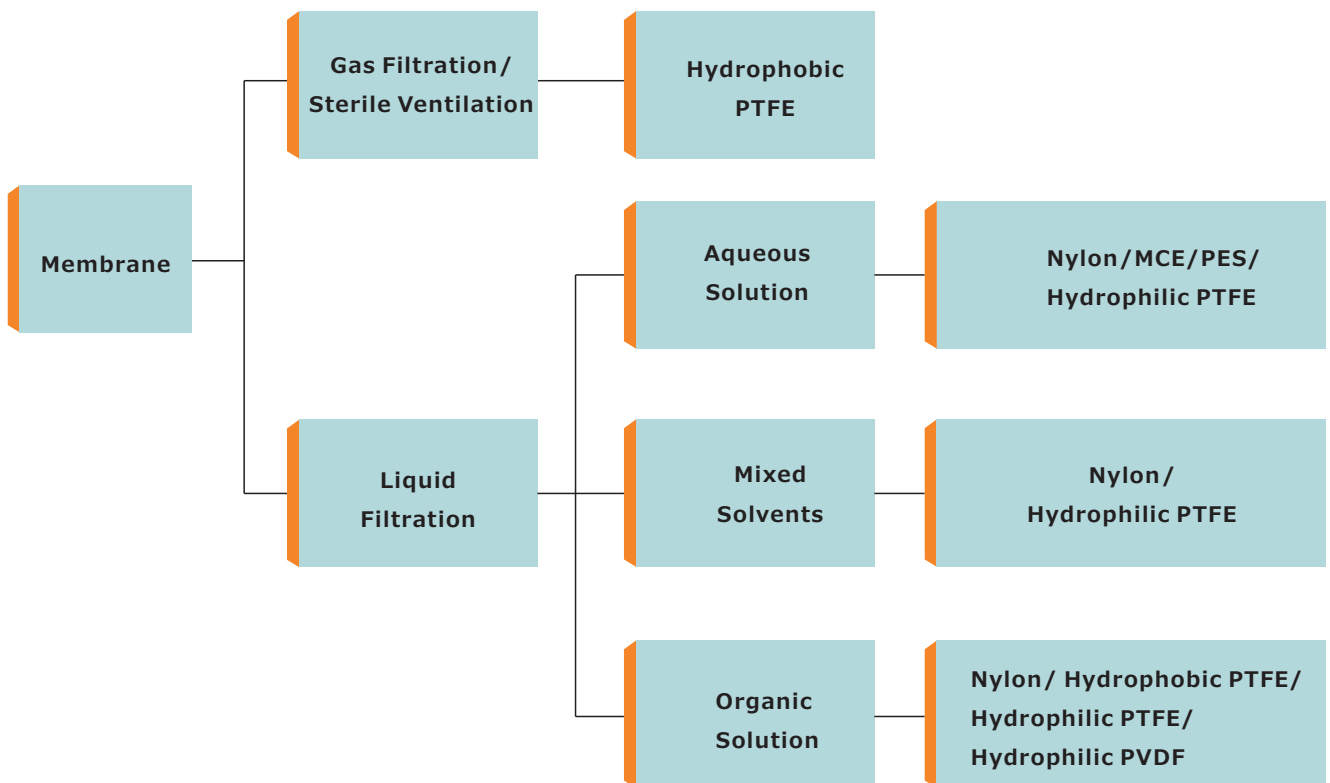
Membrane

Gas Filtration/ Sterile Ventilation

Hydrophobic PTFE

Liquid Filtration

Aqueous Solution

Nylon/MCE/PES/ Hydrophilic PTFE

Mixed Solvents

Nylon/ Hydrophilic PTFE

Organic Solution

Nylon/ Hydrophobic PTFE/ Hydrophilic PTFE/ Hydrophilic PVDF